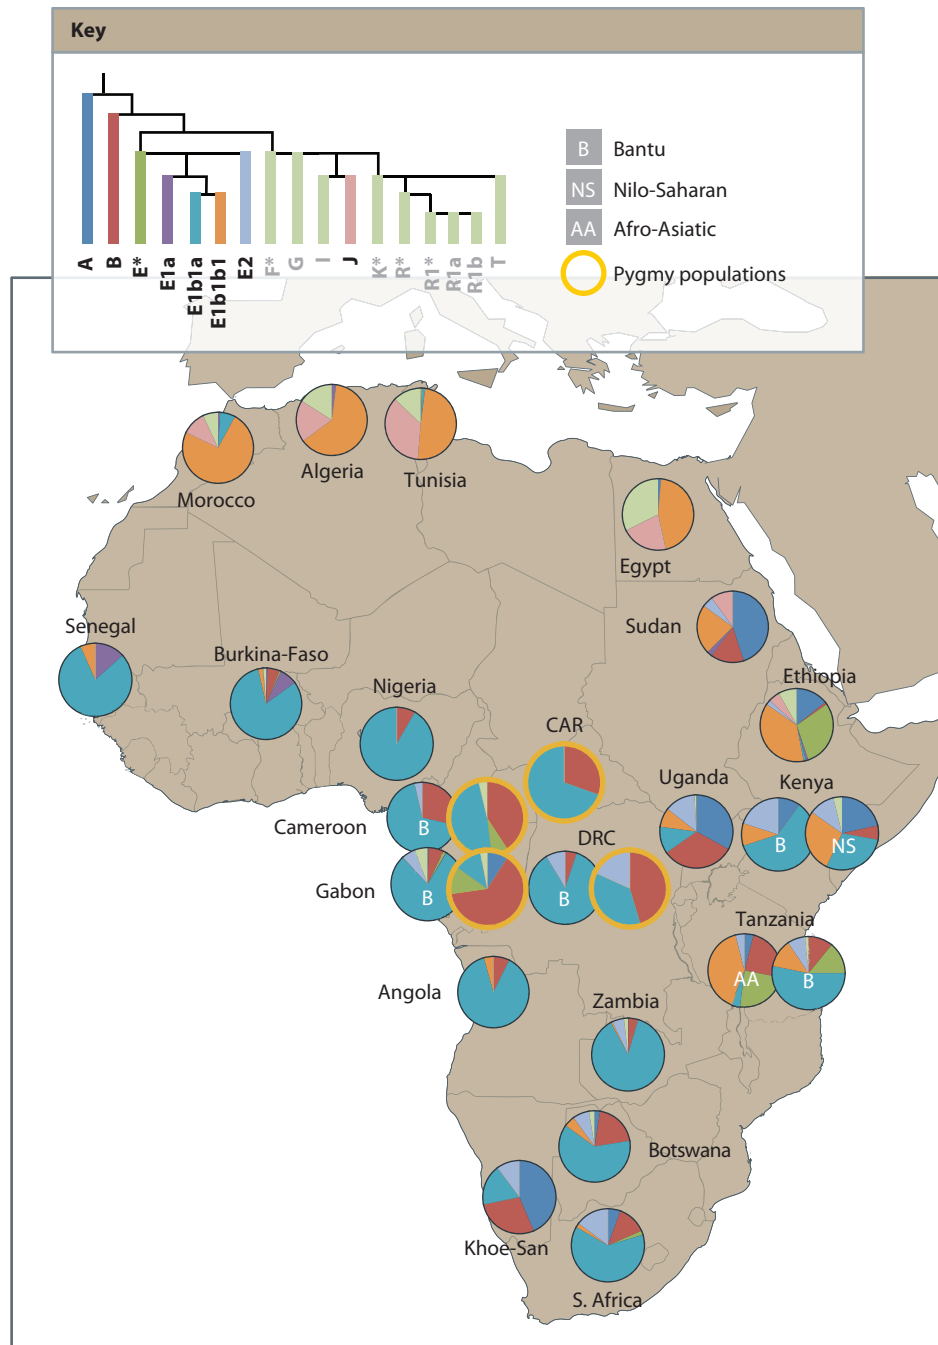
Key

A
B
E*
E1a
E1b1a
E1b1b1
E2
F*
G
I
J
K*
R*
R1*
R1a
R1b
T

B Bantu
NS Nilo-Saharan
AA Afro-Asiatic
Pygmy populations

Morocco
Algeria
Tunisia
Egypt
Senegal
Burkina-Faso
Nigeria
Sudan
Ethiopia
CAR
Uganda
Kenya
Cameroon
B
B
NS
Gabon
B
DRC
B
Tanzania
AA
B
Angola
Zambia
Botswana
Khoe-San
S. Africa